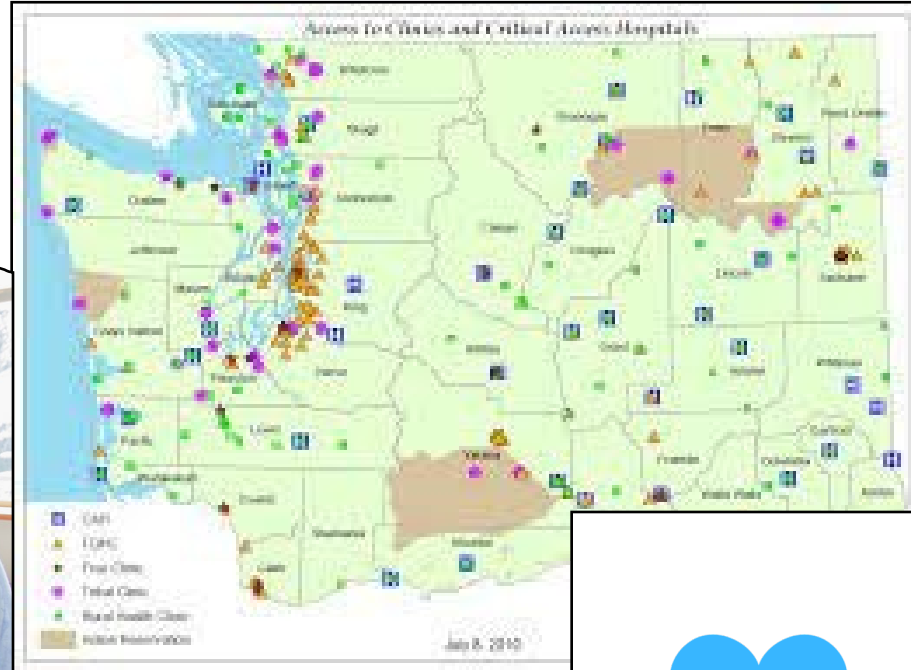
Access to Clinics and Critical Access Hospitals

Whatcom
Skagit
Snohomish
Okanogan
Ferry
Stevens
Pend Oreille
Clallam
Jefferson
Chelan
Douglas
Lincoln
Spokane
Grays Harbor
Mason
Kitsap
King
Kittitas
Grant
Adams
Whitman
Thurston
Pierce
Pacific
Lewis
Yakima
Franklin
Garfield
Wahkiakum
Cowlitz
Skamania
Benton
Walla Walla
Columbia
Asotin
Klickitat
Clark

CAH
FQHC
Free Clinic
Tribal Clinic
Rural Health Clinic
Indian Reservation

July 8, 2010